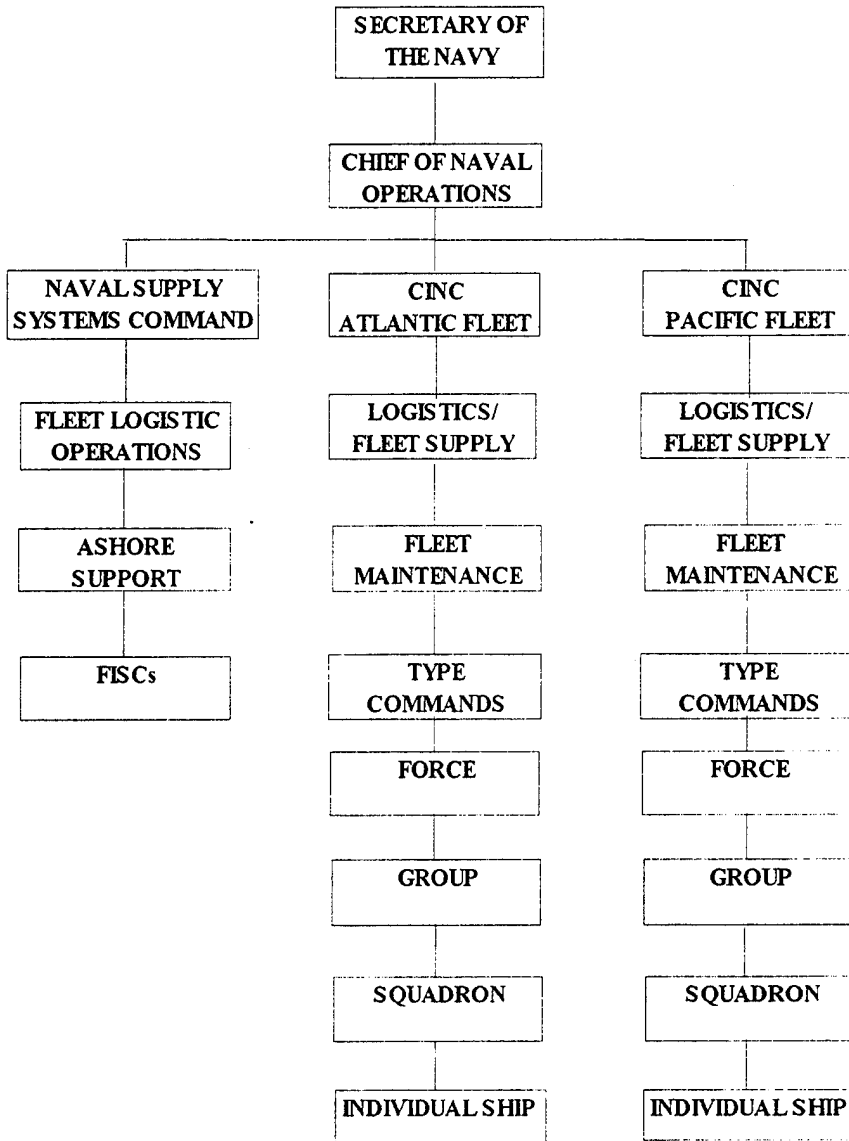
SECRETARY OF THE NAVY

CHIEF OF NAVAL OPERATIONS

NAVAL SUPPLY SYSTEMS COMMAND

FLEET LOGISTIC OPERATIONS

ASHORE SUPPORT

FISCs

CINC ATLANTIC FLEET

LOGISTICS/ FLEET SUPPLY

FLEET MAINTENANCE

TYPE COMMANDS

FORCE

GROUP

SQUADRON

INDIVIDUAL SHIP

CINC PACIFIC FLEET

LOGISTICS/ FLEET SUPPLY

FLEET MAINTENANCE

TYPE COMMANDS

FORCE

GROUP

SQUADRON

INDIVIDUAL SHIP